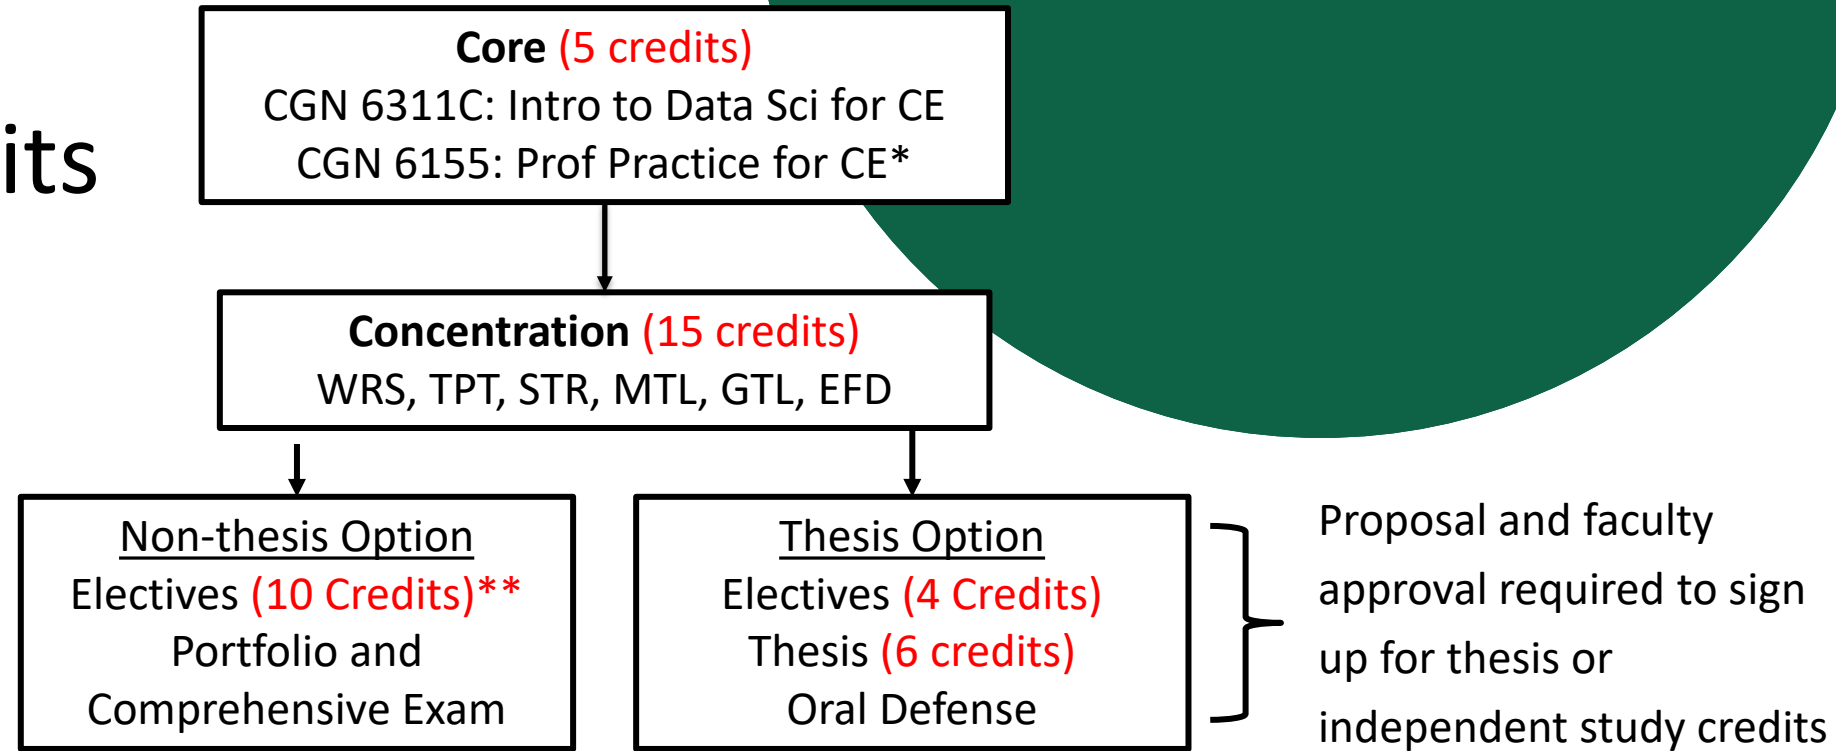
its

Core (5 credits)
CGN 6311C: Intro to Data Sci for CE
CGN 6155: Prof Practice for CE*

Concentration (15 credits)
WRS, TPT, STR, MTL, GTL, EFD

Non-thesis Option
Electives (10 Credits)**
Portfolio and
Comprehensive Exam

Thesis Option
Electives (4 Credits)
Thesis (6 credits)
Oral Defense

Proposal and faculty approval required to sign up for thesis or independent study credits